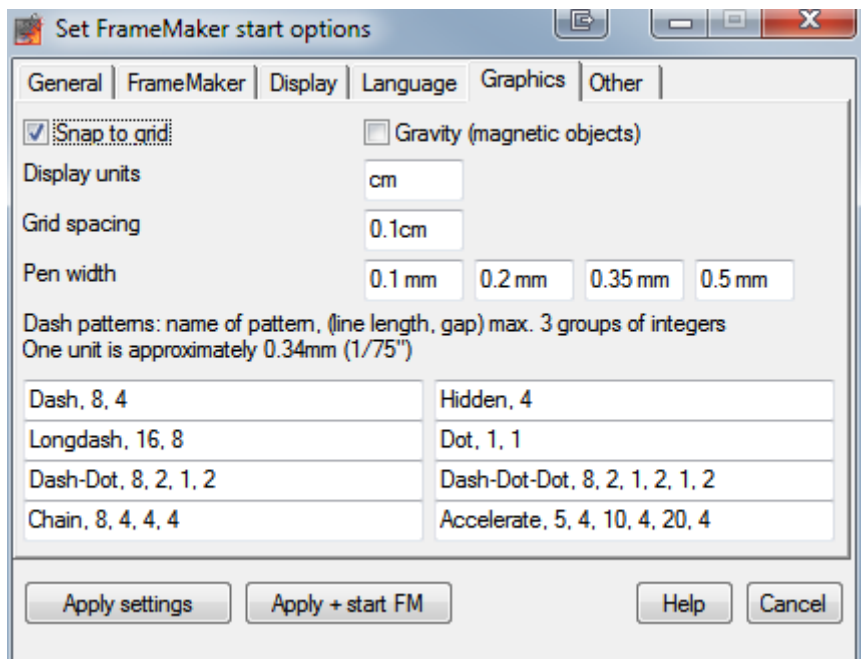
Set FrameMaker start options

General | FrameMaker | Display | Language | Graphics | Other

Snap to grid
Gravity (magnetic objects)

Display units
cm

Grid spacing
0.1cm

Pen width
0.1 mm
0.2 mm
0.35 mm
0.5 mm

Dash patterns: name of pattern, (line length, gap) max. 3 groups of integers
One unit is approximately 0.34mm (1/75")

Dash, 8, 4
Hidden, 4
Longdash, 16, 8
Dot, 1, 1
Dash-Dot, 8, 2, 1, 2
Dash-Dot-Dot, 8, 2, 1, 2, 1, 2
Chain, 8, 4, 4, 4
Accelerate, 5, 4, 10, 4, 20, 4

Apply settings
Apply + start FM
Help
Cancel